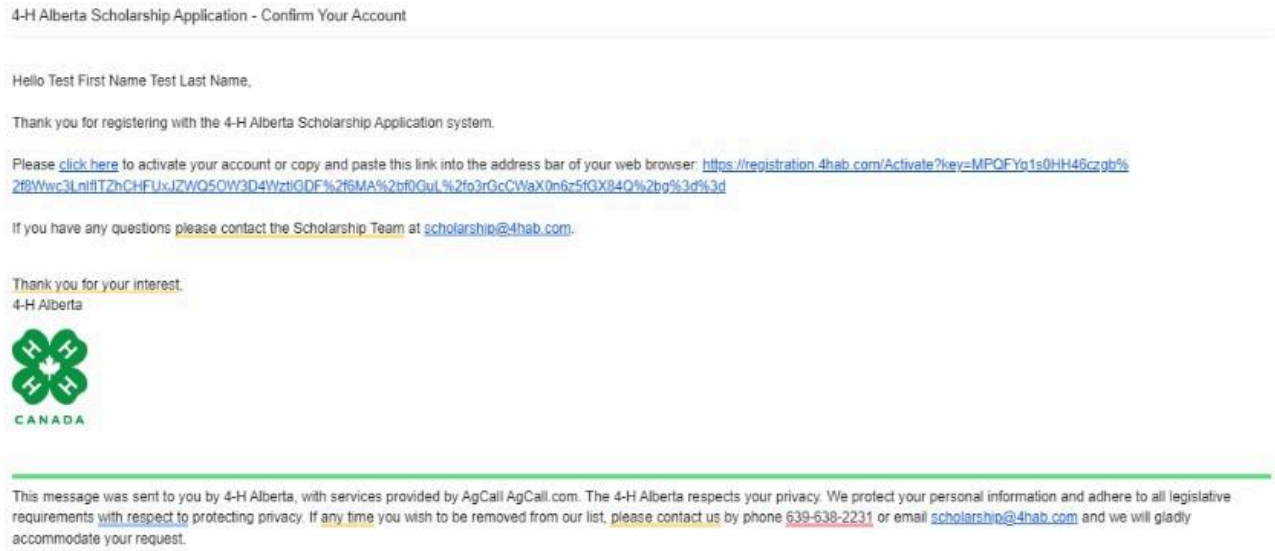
4-H Alberta Scholarship Application - Confirm Your Account

Hello Test First Name Test Last Name,

Thank you for registering with the 4-H Alberta Scholarship Application system.

Please click here to activate your account or copy and paste this link into the address bar of your web browser: https://registration.4hab.com/Activate?key=MPQFYg1s0HH46czgb%2f8Wwc3LnIfITZhCHFUxJZWQ5OW3D4WztIGDF%2f6MA%2bf0GuL%2fo3rGcCWaX0n6z5fGX84Q%2bg%3d%3d

If you have any questions please contact the Scholarship Team at scholarship@4hab.com.

Thank you for your interest.
4-H Alberta

CANADA

This message was sent to you by 4-H Alberta, with services provided by AgCall AgCall.com. The 4-H Alberta respects your privacy. We protect your personal information and adhere to all legislative requirements with respect to protecting privacy. If any time you wish to be removed from our list, please contact us by phone 639-638-2231 or email scholarship@4hab.com and we will gladly accommodate your request.